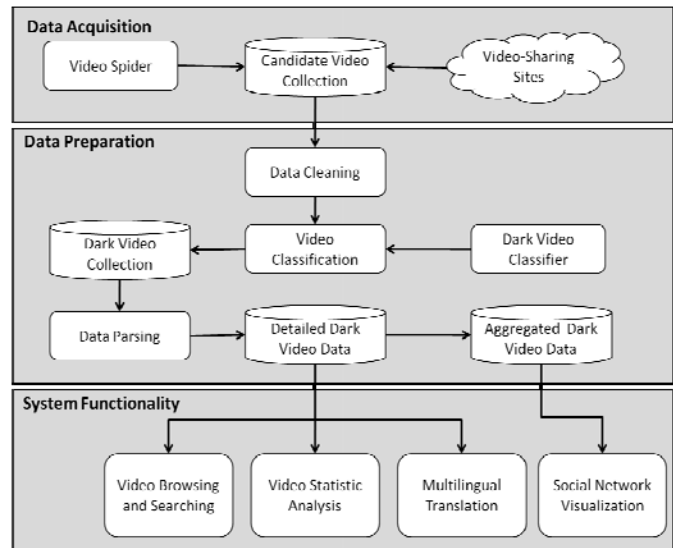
Data Acquisition

Video Spider

Candidate Video Collection

Video-Sharing Sites

Data Preparation

Data Cleaning

Dark Video Collection

Video Classification

Dark Video Classifier

Data Parsing

Detailed Dark Video Data

Aggregated Dark Video Data

System Functionality

Video Browsing and Searching

Video Statistic Analysis

Multilingual Translation

Social Network Visualization